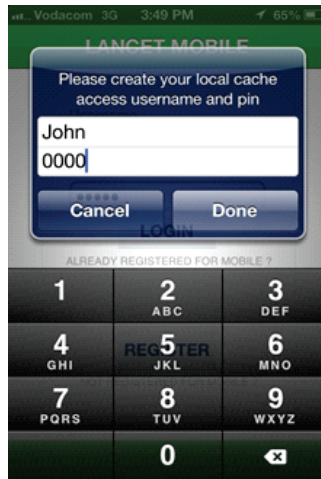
Vodacom 3G 3:49 PM 65%

LANCET MOBILE

Please create your local cache access username and pin

John

0000

Cancel

Done

LOGIN

ALREADY REGISTERED FOR MOBILE ?

REGISTER

1

2 ABC

3 DEF

4 GHI

5 JKL

6 MNO

7 PQRS

8 TUV

9 WXYZ

0